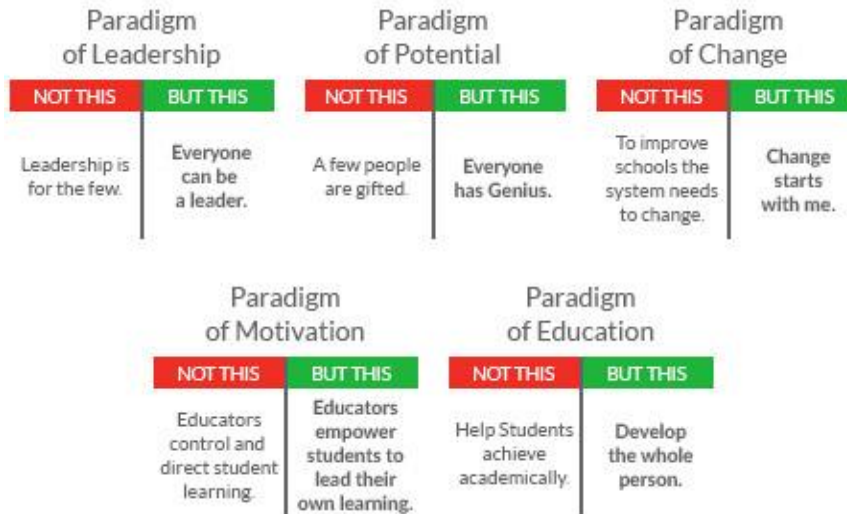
Paradigm of Leadership

| NOT THIS | BUT THIS |
|---|---|
| Leadership is for the few. | **Everyone can be a leader.** |

Paradigm of Potential

| NOT THIS | BUT THIS |
|---|---|
| A few people are gifted. | **Everyone has Genius.** |

Paradigm of Change

| NOT THIS | BUT THIS |
|---|---|
| To improve schools the system needs to change. | **Change starts with me.** |

Paradigm of Motivation

| NOT THIS | BUT THIS |
|---|---|
| Educators control and direct student learning. | **Educators empower students to lead their own learning.** |

Paradigm of Education

| NOT THIS | BUT THIS |
|---|---|
| Help Students achieve academically. | **Develop the whole person.** |